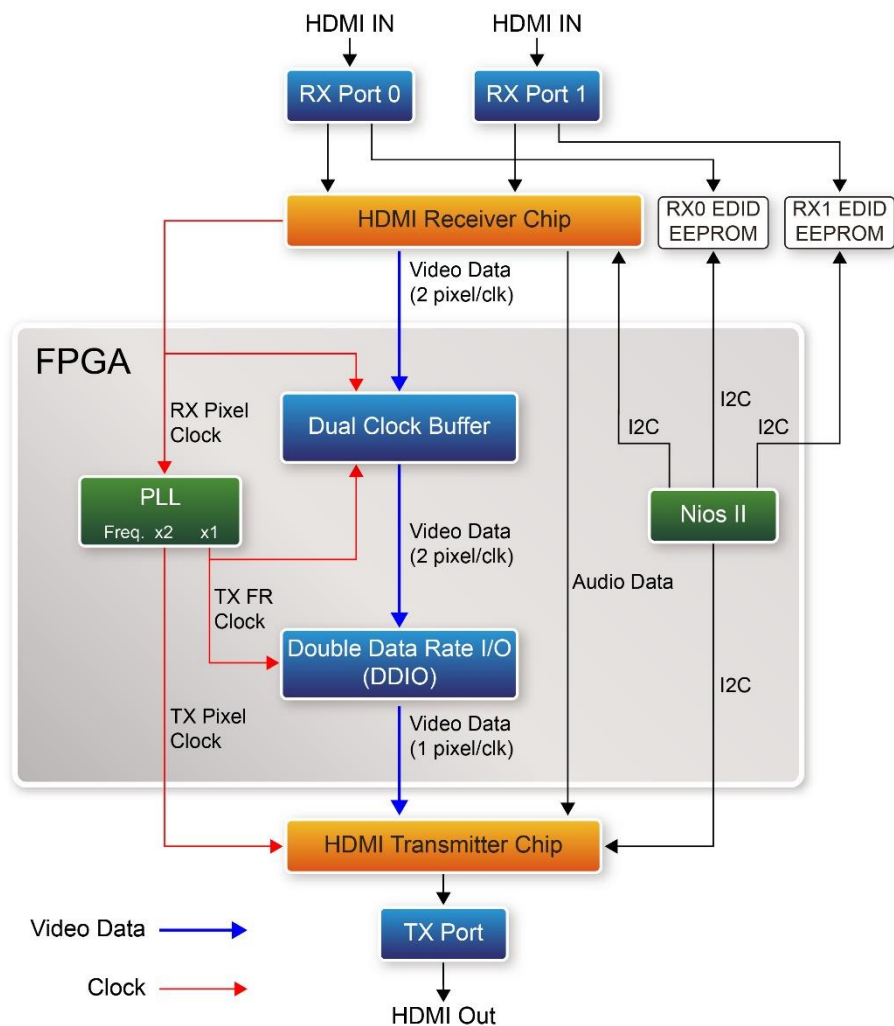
HDMI IN

HDMI IN

RX Port 0

RX Port 1

HDMI Receiver Chip

RX0 EDID EEPROM

RX1 EDID EEPROM

Video Data (2 pixel/clk)

FPGA

RX Pixel Clock

Dual Clock Buffer

I2C

I2C

I2C

PLL

Freq. x2 x1

Nios II

Video Data (2 pixel/clk)

Audio Data

TX FR Clock

Double Data Rate I/O (DDIO)

I2C

TX Pixel Clock

Video Data (1 pixel/clk)

HDMI Transmitter Chip

Video Data

TX Port

Clock

HDMI Out